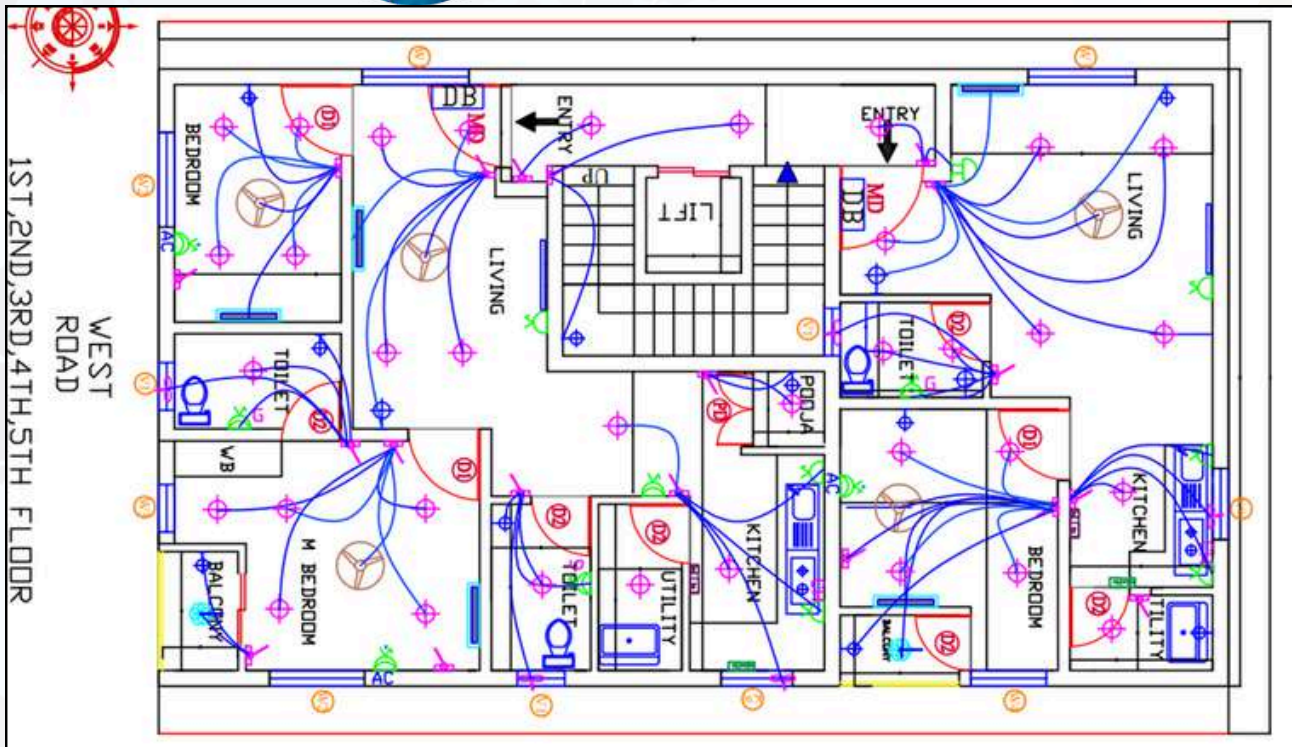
WEST
ROAD
1ST,2ND,3RD,4TH,5TH FLOOR

BEDROOM
AC
D1
DB
MD
ENTRY
UP
LIFT
LIVING
TOILET
D2
G
WB
D1
M BEDROOM
BALCONY
AC
D2
TOILET
D2
UTILITY
PD
POOJA
KITCHEN
AC
ENTRY
MD
DB
LIVING
TOILET
D2
G
D1
BEDROOM
KITCHEN
BALCONY
D2
D2
UTILITY